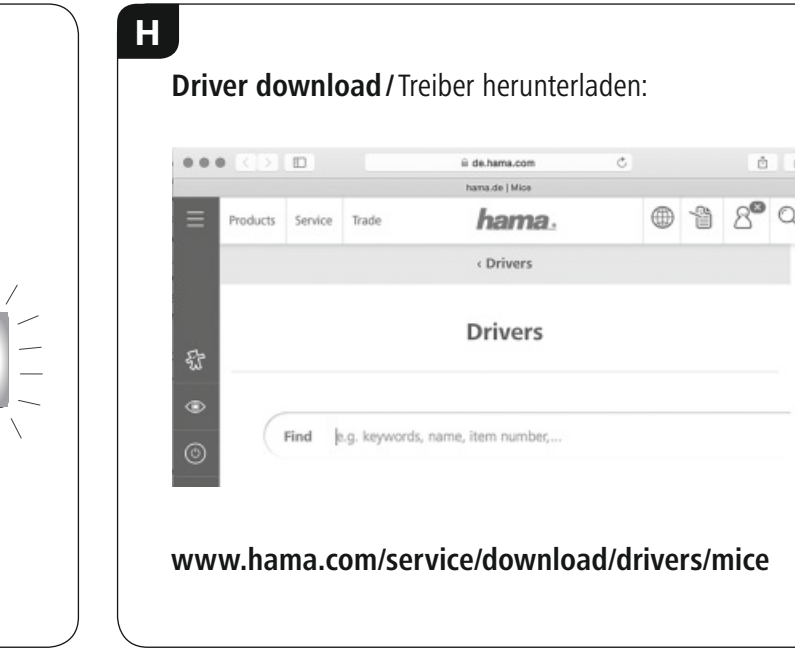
H

**Driver download /** Treiber herunterladen:

de.hama.com

hama.de | Mice

Products Service Trade

hama.

‹ Drivers

Drivers

Find e.g. keywords, name, item number,...

**www.hama.com/service/download/drivers/mice**